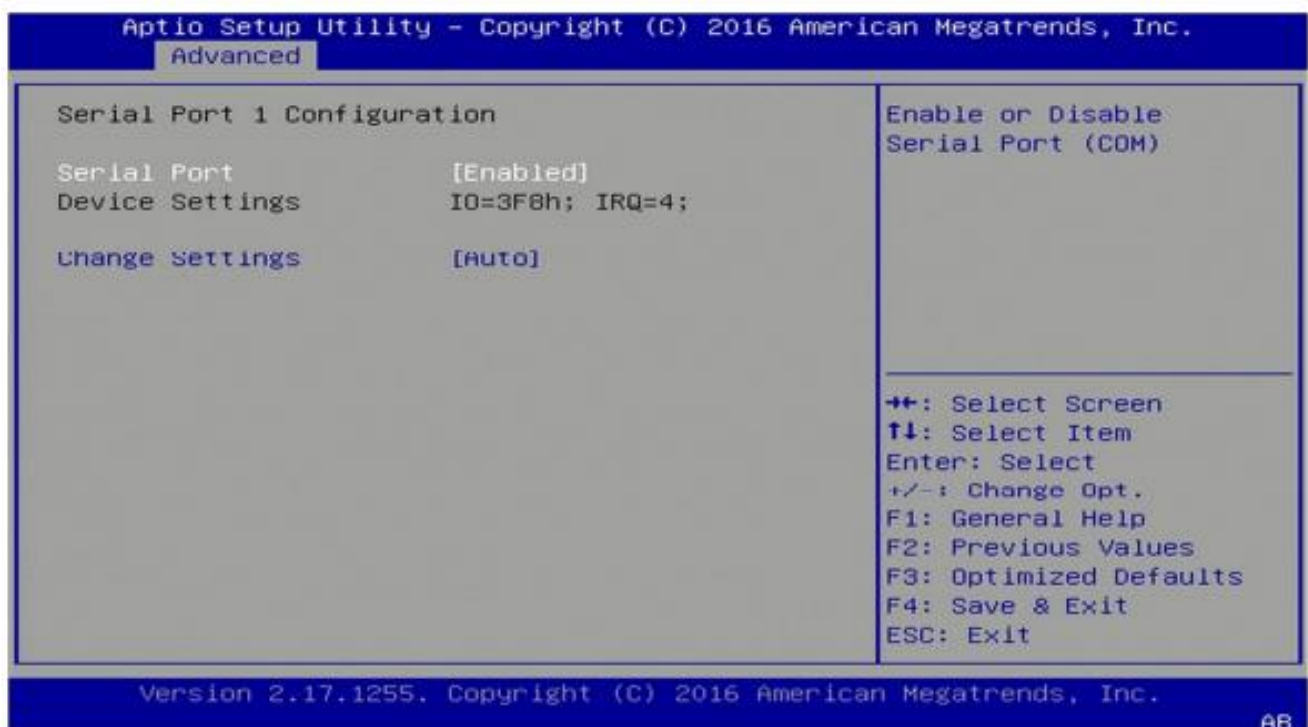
Aptio Setup Utility – Copyright (C) 2016 American Megatrends, Inc.
Advanced

Serial Port 1 Configuration

| | |
|---|---|
| Serial Port | [Enabled] |
| Device Settings | IO=3F8h; IRQ=4; |
| Change Settings | [Auto] |

Enable or Disable Serial Port (COM)

→←: Select Screen
↑↓: Select Item
Enter: Select
+/-: Change Opt.
F1: General Help
F2: Previous Values
F3: Optimized Defaults
F4: Save & Exit
ESC: Exit

Version 2.17.1255. Copyright (C) 2016 American Megatrends, Inc.
AB